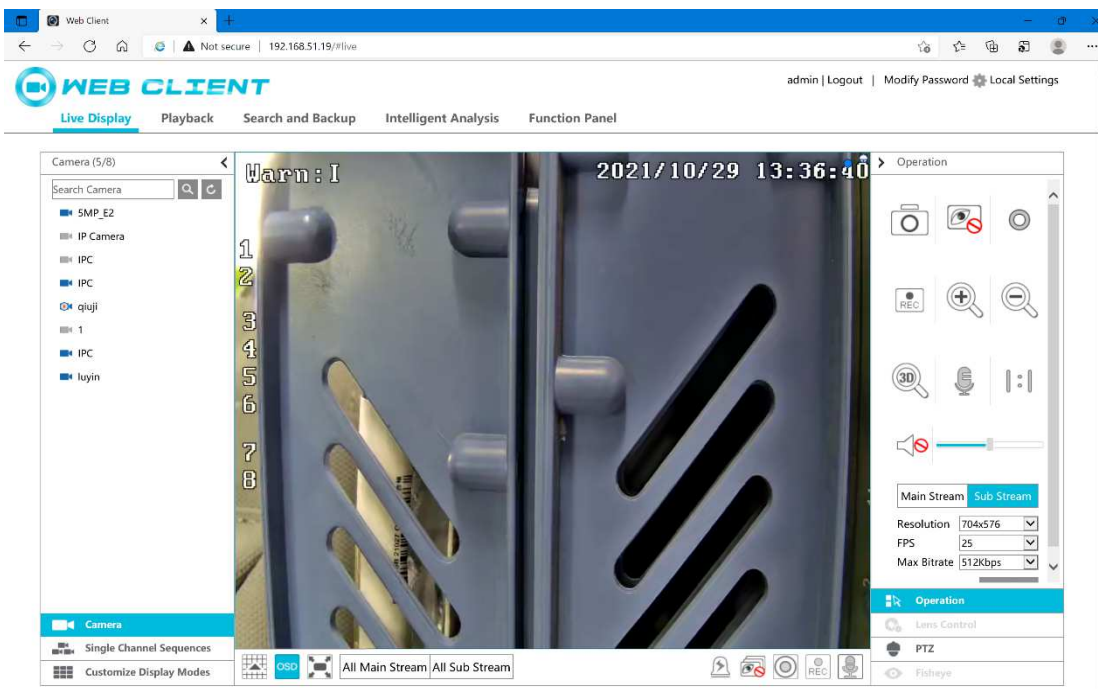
Web Client
Not secure | 192.168.51.19/#live

WEB CLIENT
admin | Logout | Modify Password Local Settings

Live Display Playback Search and Backup Intelligent Analysis Function Panel

Camera (5/8)
Search Camera
5MP_E2
IP Camera
IPC
IPC
qiuji
1
IPC
luyin

Warn:I
2021/10/29 13:36:40
1
2
3
4
5
6
7
8

Operation
REC
3D
Main Stream Sub Stream
Resolution 704x576
FPS 25
Max Bitrate 512Kbps

Camera
Single Channel Sequences
Customize Display Modes

OSD All Main Stream All Sub Stream
REC

Operation
Lens Control
PTZ
Fisheye